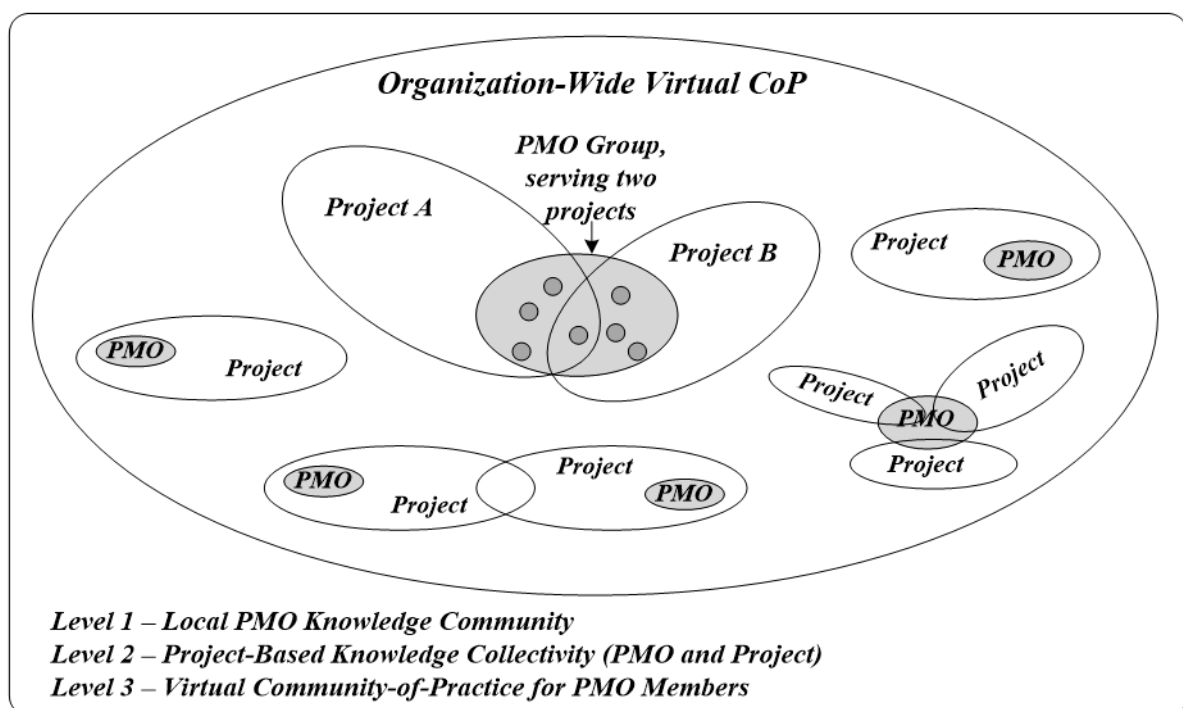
Organization-Wide Virtual CoP

PMO Group, serving two projects

Project A

Project B

Project

PMO

PMO

Project

Project

Project

PMO

Project

PMO

Project

Project

PMO

Level 1 – Local PMO Knowledge Community
Level 2 – Project-Based Knowledge Collectivity (PMO and Project)
Level 3 – Virtual Community-of-Practice for PMO Members